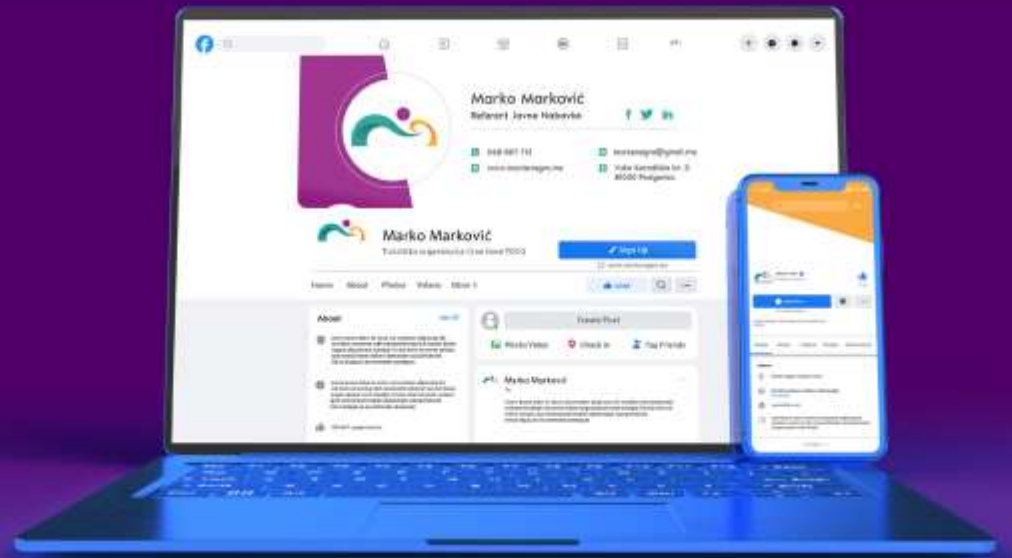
Marko Marković
Referent Javne Nabavke

068 887 710
www.markodesign.me
markodesign@gmail.com
Vaka Đurovića br. 5 81000 Podgorica

Marko Marković
Turistička organizacija Crne Gore (TOCG)

Sign Up

Home About Photos Videos More

Liked

About
See All

Create Post
Photo/Video Check in Tag Friends

Marko Marković